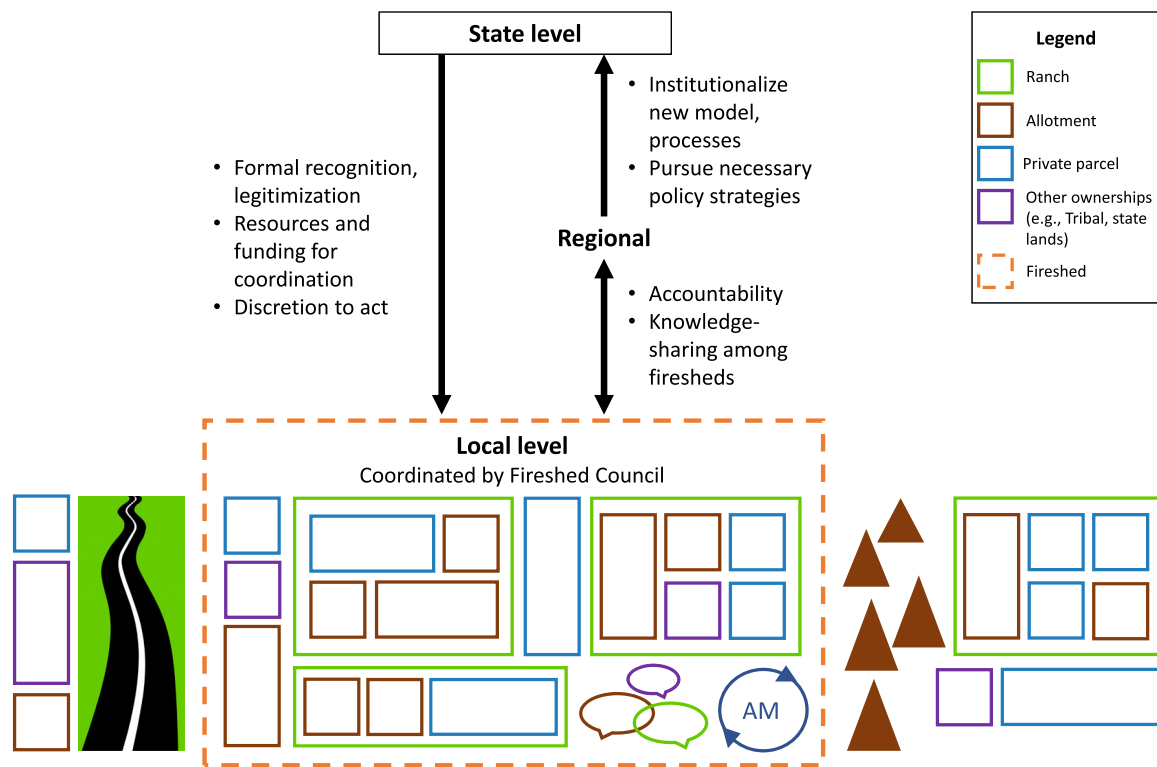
State level

Legend

Ranch

Allotment

Private parcel

Other ownerships (e.g., Tribal, state lands)

Fireshed

• Formal recognition, legitimization
• Resources and funding for coordination
• Discretion to act

• Institutionalize new model, processes
• Pursue necessary policy strategies

Regional

• Accountability
• Knowledge-sharing among firesheds

Local level
Coordinated by Fireshed Council

AM